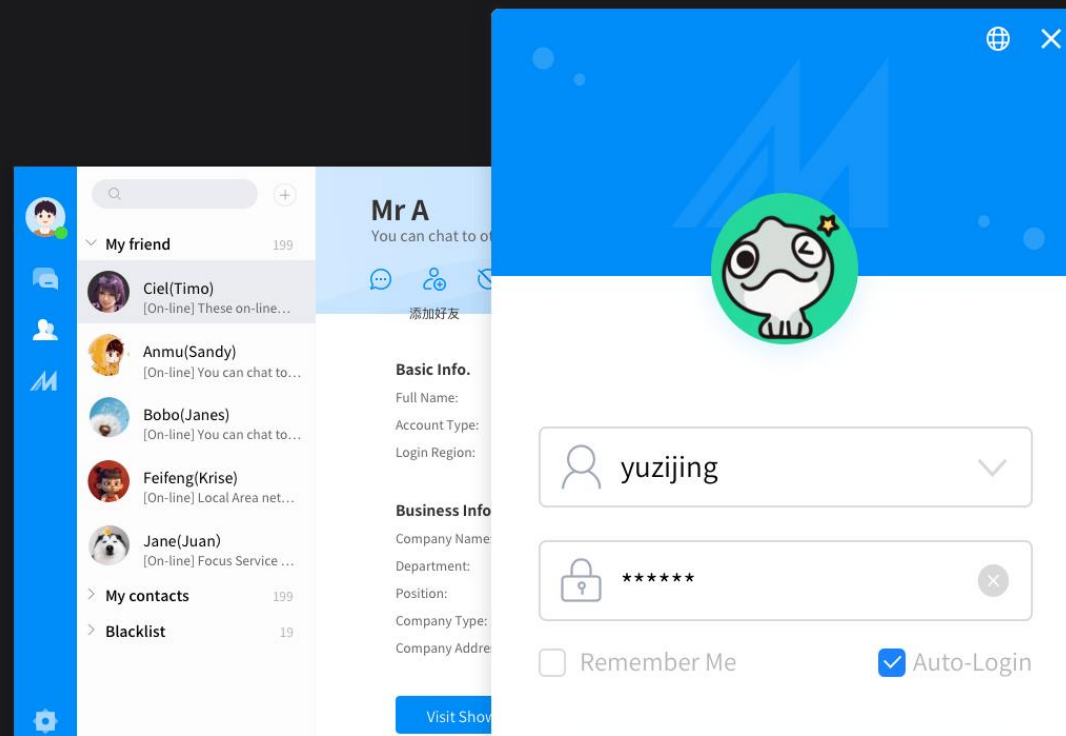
My friend 199

Ciel(Timo)
[On-line] These on-line...

Anmu(Sandy)
[On-line] You can chat to...

Bobo(Janes)
[On-line] You can chat to...

Feifeng(Krise)
[On-line] Local Area net...

Jane(Juan)
[On-line] Focus Service ...

My contacts 199

Blacklist 19

Mr A
You can chat to o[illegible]

添加好友

Basic Info.
Full Name:
Account Type:
Login Region:

Business Info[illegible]
Company Name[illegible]
Department:
Position:
Company Type:
Company Addre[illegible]

Visit Show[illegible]

yuzijing

******

Remember Me

Auto-Login